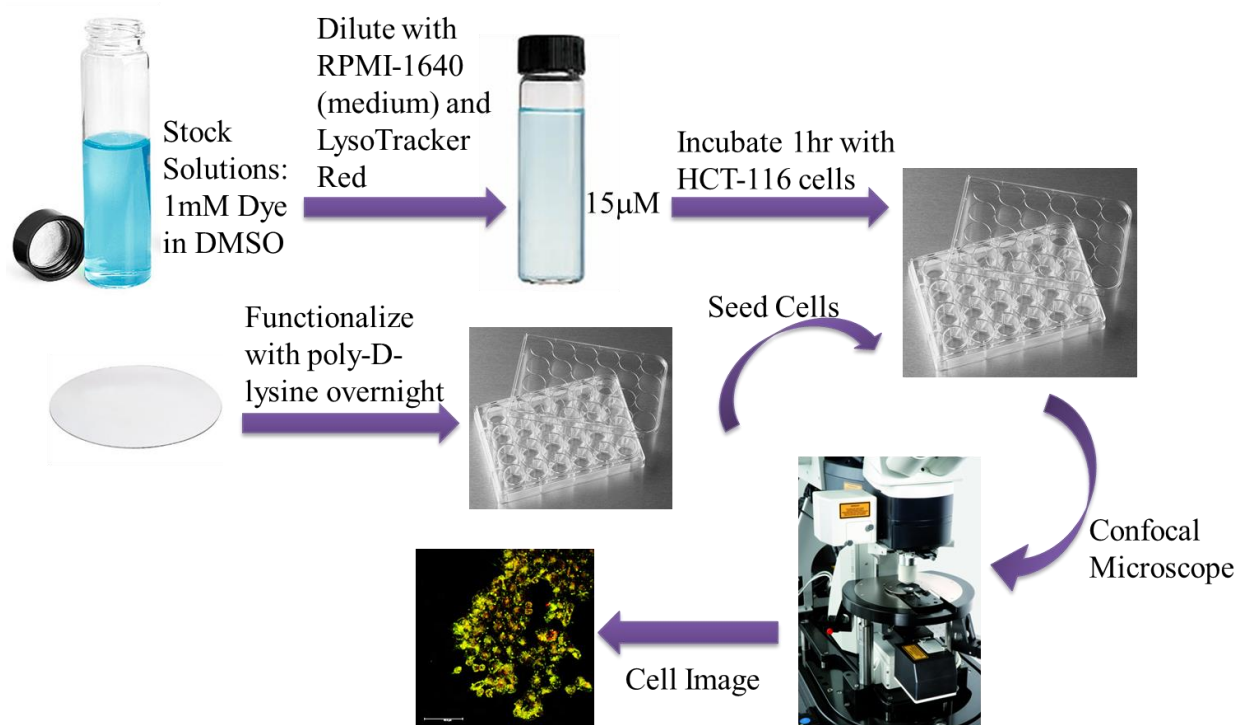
Stock Solutions: 1mM Dye in DMSO

Dilute with RPMI-1640 (medium) and LysoTracker Red

15μM

Incubate 1hr with HCT-116 cells

Functionalize with poly-D-lysine overnight

Seed Cells

Confocal Microscope

Cell Image